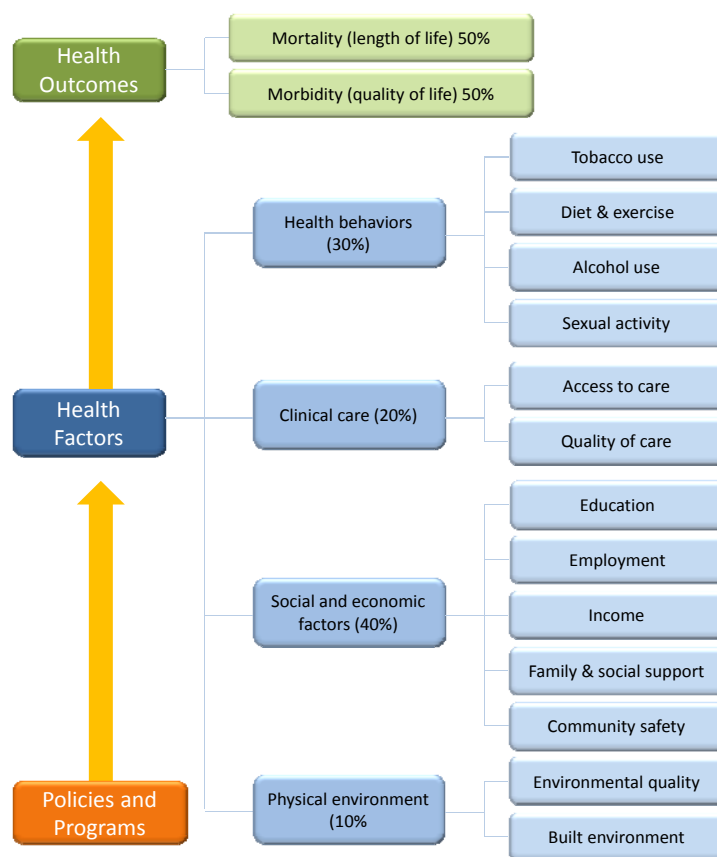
Health Outcomes

Mortality (length of life) 50%

Morbidity (quality of life) 50%

Health Factors

Health behaviors (30%)

Tobacco use

Diet & exercise

Alcohol use

Sexual activity

Clinical care (20%)

Access to care

Quality of care

Social and economic factors (40%)

Education

Employment

Income

Family & social support

Community safety

Physical environment (10%

Environmental quality

Built environment

Policies and Programs